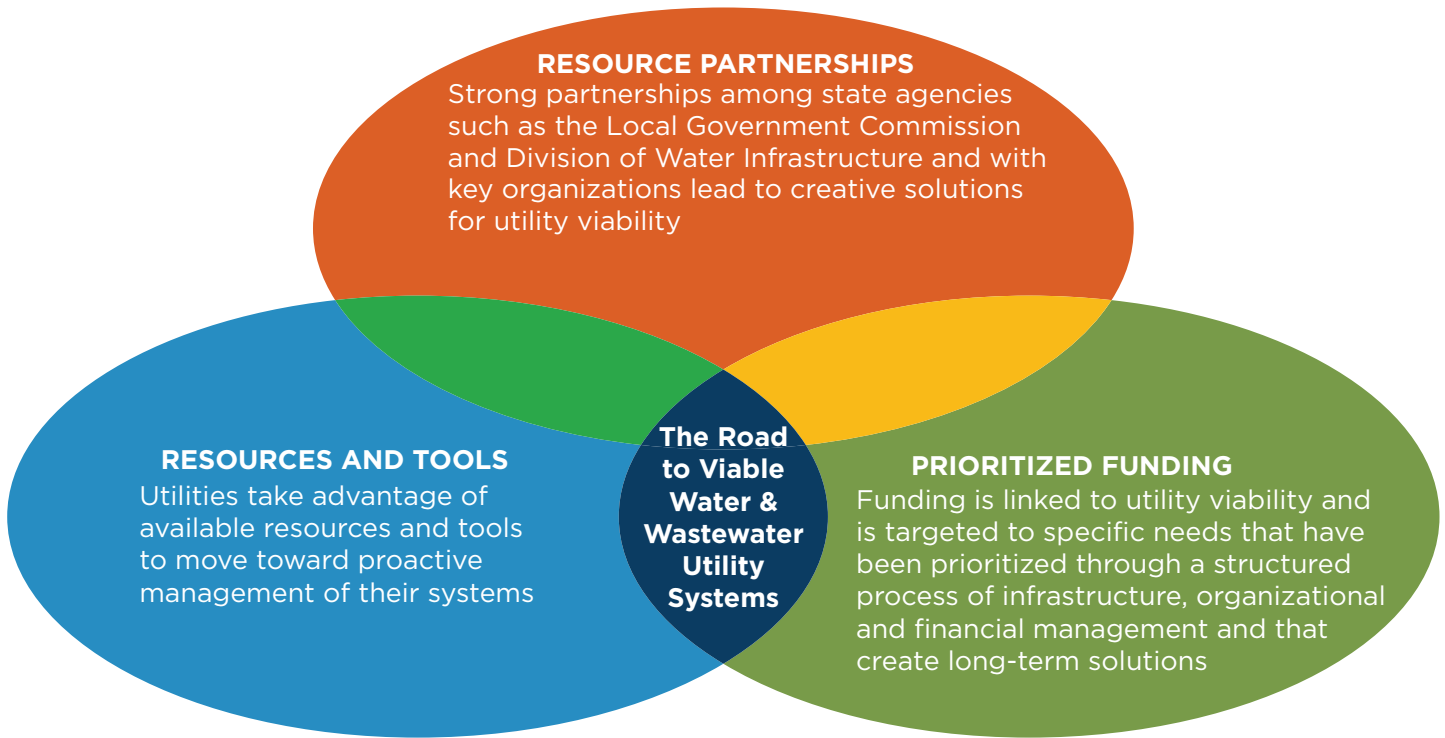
RESOURCE PARTNERSHIPS
Strong partnerships among state agencies such as the Local Government Commission and Division of Water Infrastructure and with key organizations lead to creative solutions for utility viability

RESOURCES AND TOOLS
Utilities take advantage of available resources and tools to move toward proactive management of their systems

The Road to Viable Water & Wastewater Utility Systems

PRIORITIZED FUNDING
Funding is linked to utility viability and is targeted to specific needs that have been prioritized through a structured process of infrastructure, organizational and financial management and that create long-term solutions